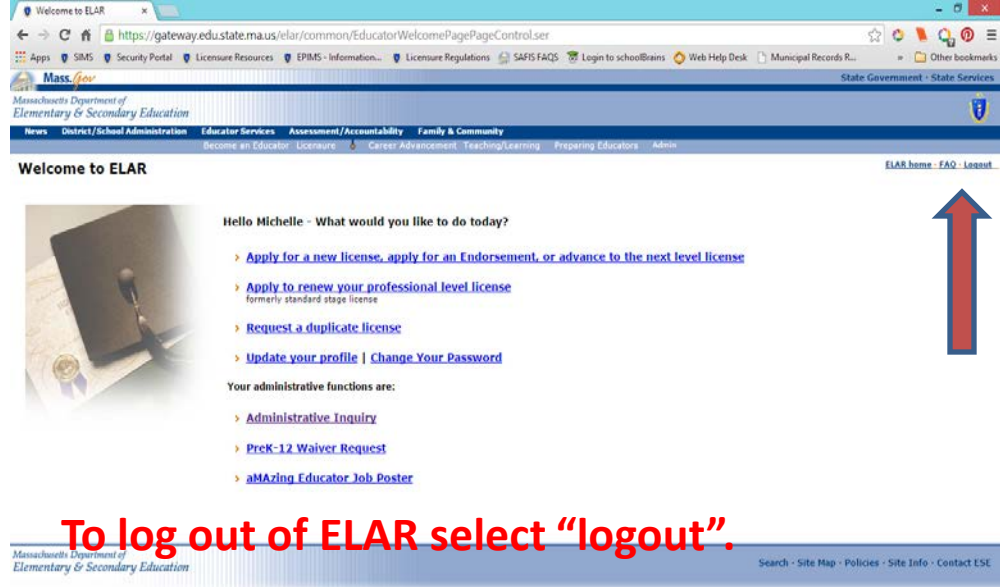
Welcome to ELAR ×

https://gateway.edu.state.ma.us/elar/common/EducatorWelcomePagePageControl.ser

Apps SIMS Security Portal Licensure Resources EPIMS - Information... Licensure Regulations SAFIS FAQS Login to schoolBrains Web Help Desk Municipal Records R... » Other bookmarks

Mass.Gov State Government · State Services

Massachusetts Department of Elementary & Secondary Education

News District/School Administration Educator Services Assessment/Accountability Family & Community

Become an Educator Licensure Career Advancement Teaching/Learning Preparing Educators Admin

Welcome to ELAR

ELAR home · FAQ · Logout

Hello Michelle - What would you like to do today?

› Apply for a new license, apply for an Endorsement, or advance to the next level license

› Apply to renew your professional level license
formerly standard stage license

› Request a duplicate license

› Update your profile | Change Your Password

Your administrative functions are:

› Administrative Inquiry

› PreK-12 Waiver Request

› aMAzing Educator Job Poster

To log out of ELAR select “logout”.

Massachusetts Department of Elementary & Secondary Education

Search · Site Map · Policies · Site Info · Contact ESE